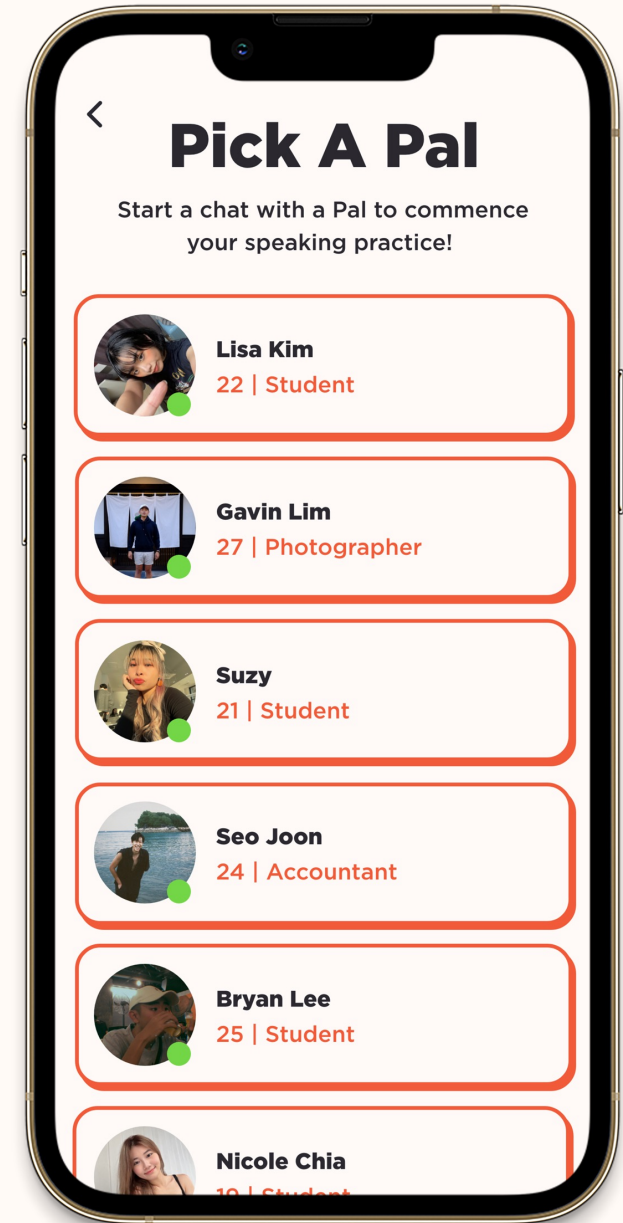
Pick A Pal

Start a chat with a Pal to commence your speaking practice!

Lisa Kim
22 | Student

Gavin Lim
27 | Photographer

Suzy
21 | Student

Seo Joon
24 | Accountant

Bryan Lee
25 | Student

Nicole Chia
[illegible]